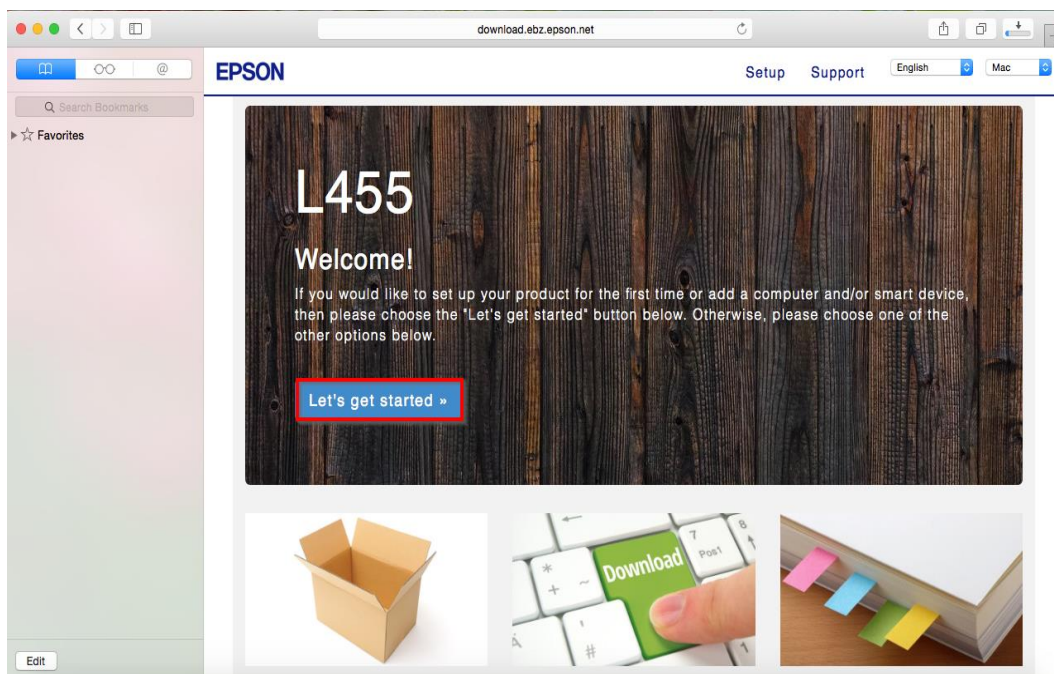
download.ebz.epson.net

Search Bookmarks

Favorites

Edit

EPSON

Setup Support English Mac

L455

Welcome!

If you would like to set up your product for the first time or add a computer and/or smart device, then please choose the "Let's get started" button below. Otherwise, please choose one of the other options below.

Let's get started »

Download

Pos1